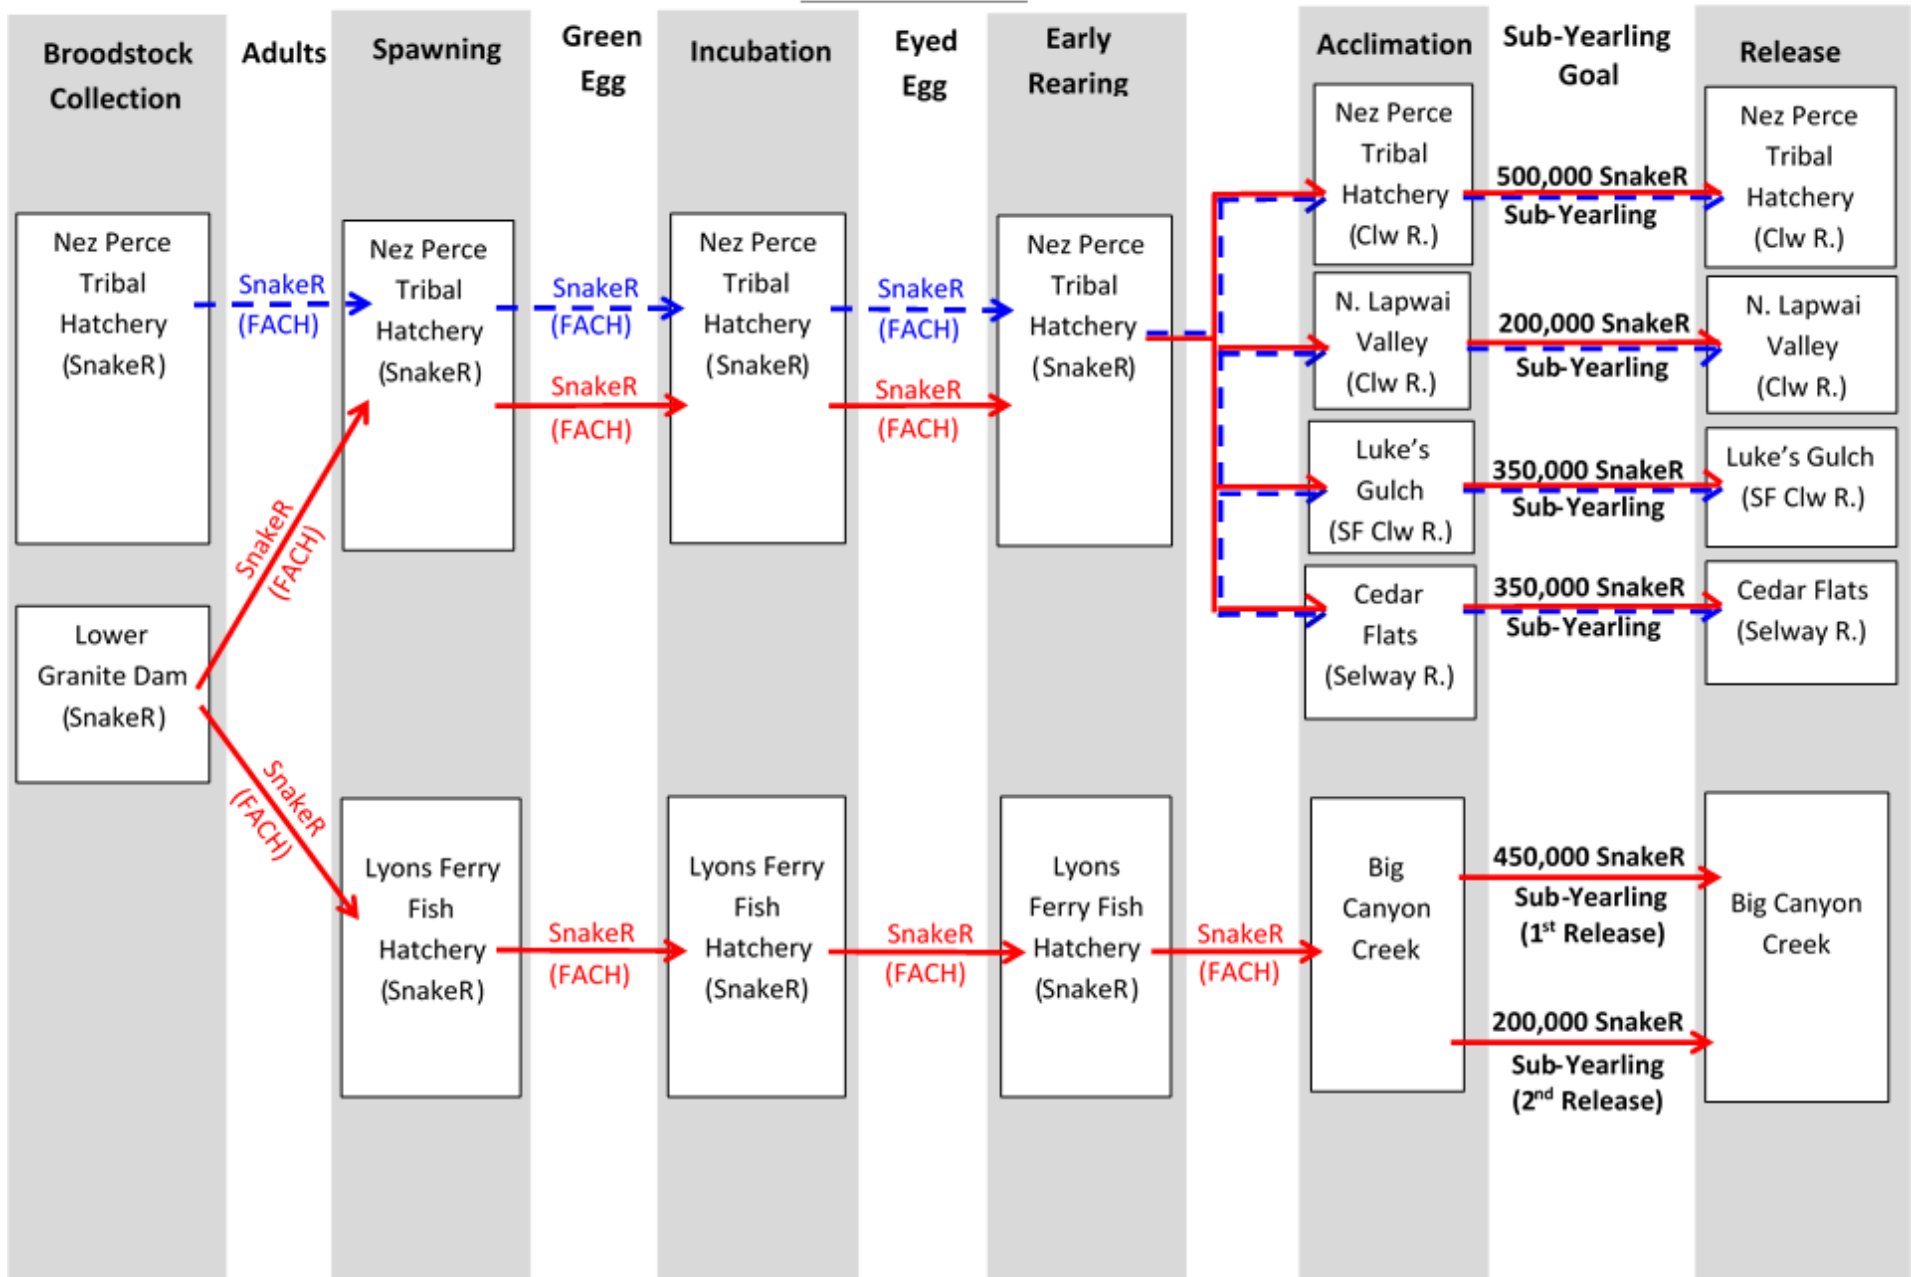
Broodstock Collection

Adults

Spawning

Green Egg

Incubation

Eyed Egg

Early Rearing

Acclimation

Sub-Yearling Goal

Release

Nez Perce Tribal Hatchery (SnakeR)

SnakeR (FACH)

Nez Perce Tribal Hatchery (SnakeR)

SnakeR (FACH)

SnakeR (FACH)

Nez Perce Tribal Hatchery (SnakeR)

SnakeR (FACH)

SnakeR (FACH)

Nez Perce Tribal Hatchery (SnakeR)

Nez Perce Tribal Hatchery (Clw R.)

500,000 SnakeR Sub-Yearling

Nez Perce Tribal Hatchery (Clw R.)

N. Lapwai Valley (Clw R.)

200,000 SnakeR Sub-Yearling

N. Lapwai Valley (Clw R.)

Luke's Gulch (SF Clw R.)

350,000 SnakeR Sub-Yearling

Luke's Gulch (SF Clw R.)

Cedar Flats (Selway R.)

350,000 SnakeR Sub-Yearling

Cedar Flats (Selway R.)

Lower Granite Dam (SnakeR)

SnakeR (FACH)

SnakeR (FACH)

Lyons Ferry Fish Hatchery (SnakeR)

SnakeR (FACH)

Lyons Ferry Fish Hatchery (SnakeR)

SnakeR (FACH)

Lyons Ferry Fish Hatchery (SnakeR)

SnakeR (FACH)

Big Canyon Creek

450,000 SnakeR Sub-Yearling (1$^{st}$ Release)

200,000 SnakeR Sub-Yearling (2$^{nd}$ Release)

Big Canyon Creek